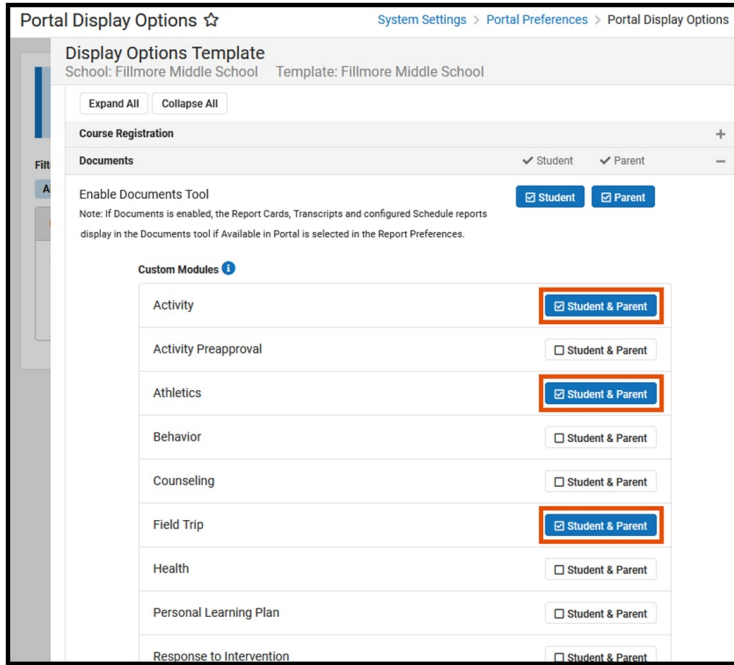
Portal Display Options ☆

System Settings > Portal Preferences > Portal Display Options

Display Options Template
School: Fillmore Middle School Template: Fillmore Middle School

Expand All Collapse All

Course Registration +

Documents ✓ Student ✓ Parent −

Enable Documents Tool
Note: If Documents is enabled, the Report Cards, Transcripts and configured Schedule reports display in the Documents tool if Available in Portal is selected in the Report Preferences.

☑ Student ☑ Parent

Custom Modules

| Module | Option |
|---|---|
| Activity | ☑ Student & Parent |
| Activity Preapproval | ☐ Student & Parent |
| Athletics | ☑ Student & Parent |
| Behavior | ☐ Student & Parent |
| Counseling | ☐ Student & Parent |
| Field Trip | ☑ Student & Parent |
| Health | ☐ Student & Parent |
| Personal Learning Plan | ☐ Student & Parent |
| Response to Intervention | ☐ Student & Parent |

Filt
A